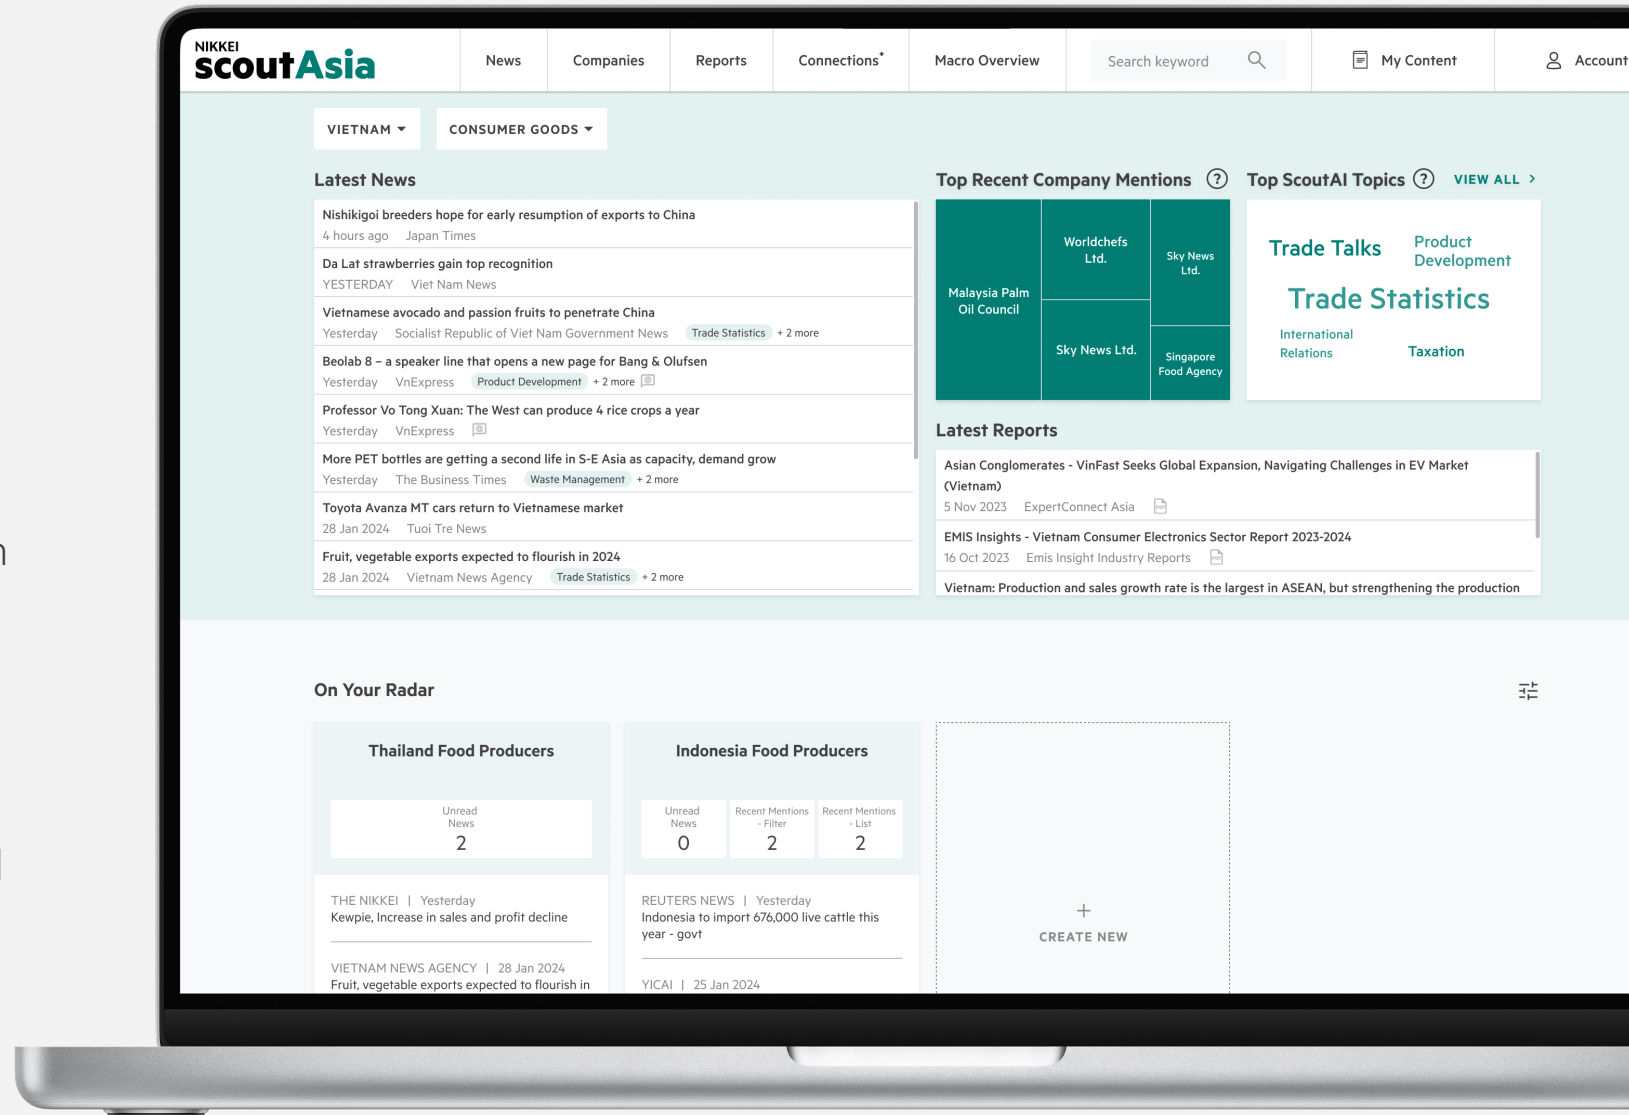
NIKKEI scoutAsia

News | Companies | Reports | Connections* | Macro Overview | Search keyword | My Content | Account

VIETNAM ▾ CONSUMER GOODS ▾

Latest News

Nishikigoi breeders hope for early resumption of exports to China
4 hours ago Japan Times

Da Lat strawberries gain top recognition
YESTERDAY Viet Nam News

Vietnamese avocado and passion fruits to penetrate China
Yesterday Socialist Republic of Viet Nam Government News Trade Statistics + 2 more

Beolab 8 – a speaker line that opens a new page for Bang & Olufsen
Yesterday VnExpress Product Development + 2 more

Professor Vo Tong Xuan: The West can produce 4 rice crops a year
Yesterday VnExpress

More PET bottles are getting a second life in S-E Asia as capacity, demand grow
Yesterday The Business Times Waste Management + 2 more

Toyota Avanza MT cars return to Vietnamese market
28 Jan 2024 Tuoi Tre News

Fruit, vegetable exports expected to flourish in 2024
28 Jan 2024 Vietnam News Agency Trade Statistics + 2 more

Top Recent Company Mentions

Malaysia Palm Oil Council
Worldchefs Ltd.
Sky News Ltd.
Sky News Ltd.
Singapore Food Agency

Top ScoutAI Topics VIEW ALL >

Trade Talks
Product Development
Trade Statistics
International Relations
Taxation

Latest Reports

Asian Conglomerates - VinFast Seeks Global Expansion, Navigating Challenges in EV Market (Vietnam)
5 Nov 2023 ExpertConnect Asia

EMIS Insights - Vietnam Consumer Electronics Sector Report 2023-2024
16 Oct 2023 Emis Insight Industry Reports

Vietnam: Production and sales growth rate is the largest in ASEAN, but strengthening the production

On Your Radar

Thailand Food Producers
Unread News
2

THE NIKKEI | Yesterday
Kewpie, Increase in sales and profit decline

VIETNAM NEWS AGENCY | 28 Jan 2024
Fruit, vegetable exports expected to flourish in

Indonesia Food Producers
Unread News
0
Recent Mentions - Filter
2
Recent Mentions - List
2

REUTERS NEWS | Yesterday
Indonesia to import 676,000 live cattle this year - govt

YICAI | 25 Jan 2024

+
CREATE NEW